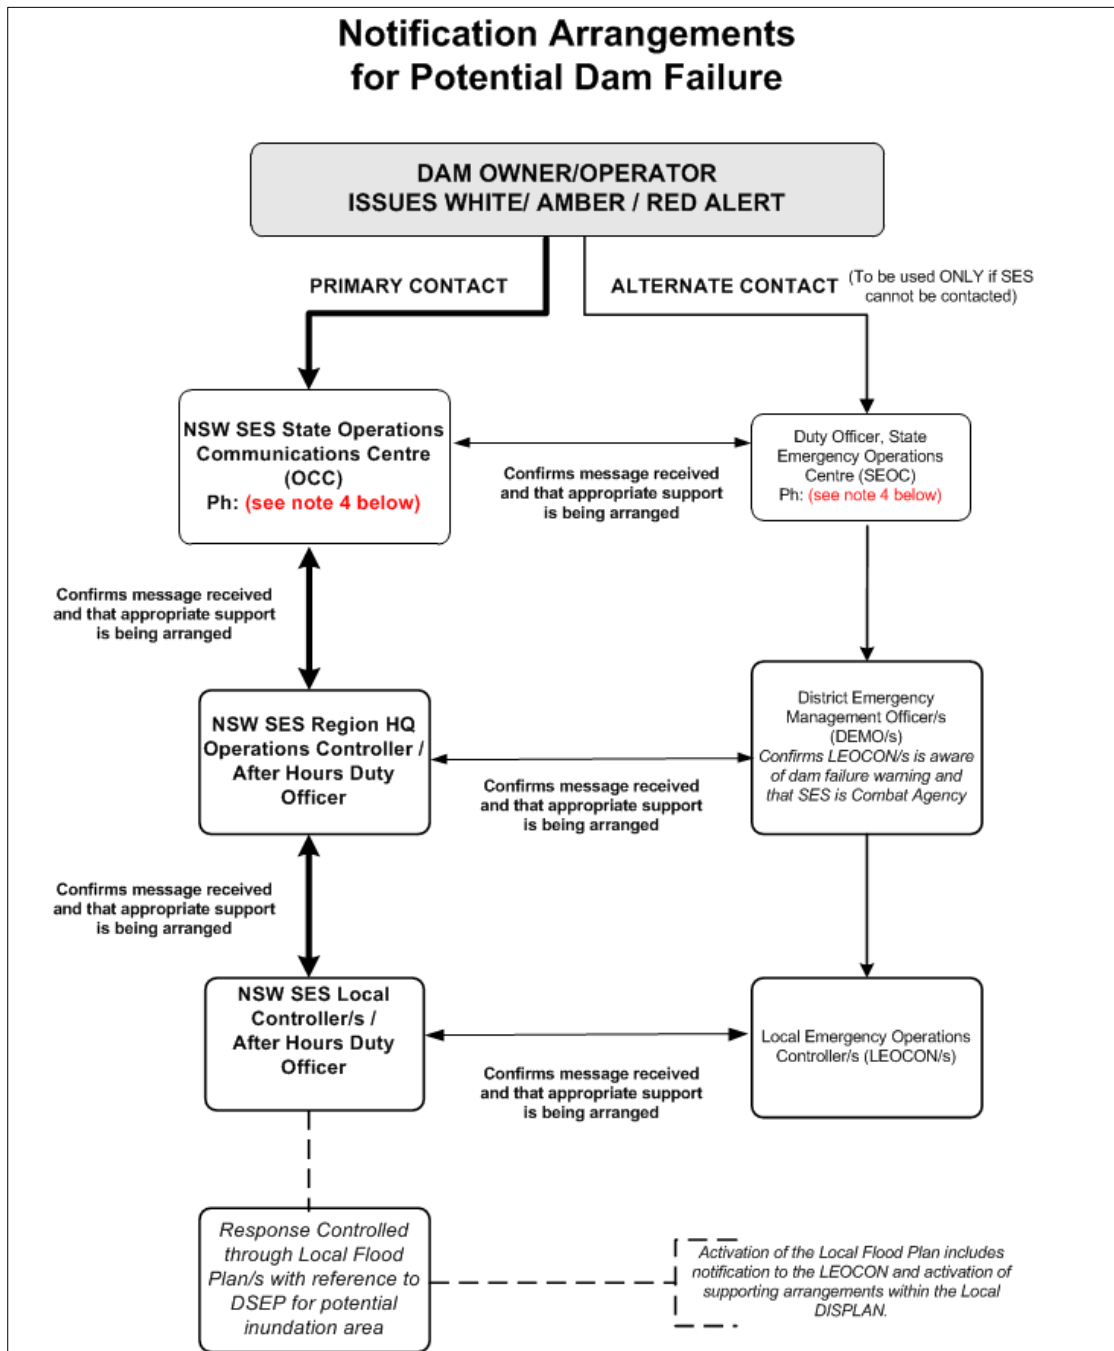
Notification Arrangements for Potential Dam Failure

DAM OWNER/OPERATOR ISSUES WHITE/ AMBER / RED ALERT

PRIMARY CONTACT

ALTERNATE CONTACT (To be used ONLY if SES cannot be contacted)

NSW SES State Operations Communications Centre (OCC) Ph: (see note 4 below)

Confirms message received and that appropriate support is being arranged

Duty Officer, State Emergency Operations Centre (SEOC) Ph: (see note 4 below)

Confirms message received and that appropriate support is being arranged

NSW SES Region HQ Operations Controller / After Hours Duty Officer

Confirms message received and that appropriate support is being arranged

District Emergency Management Officer/s (DEMO/s) Confirms LEOCON/s is aware of dam failure warning and that SES is Combat Agency

Confirms message received and that appropriate support is being arranged

NSW SES Local Controller/s / After Hours Duty Officer

Confirms message received and that appropriate support is being arranged

Local Emergency Operations Controller/s (LEOCON/s)

Response Controlled through Local Flood Plan/s with reference to DSEP for potential inundation area

Activation of the Local Flood Plan includes notification to the LEOCON and activation of supporting arrangements within the Local DISPLAN.